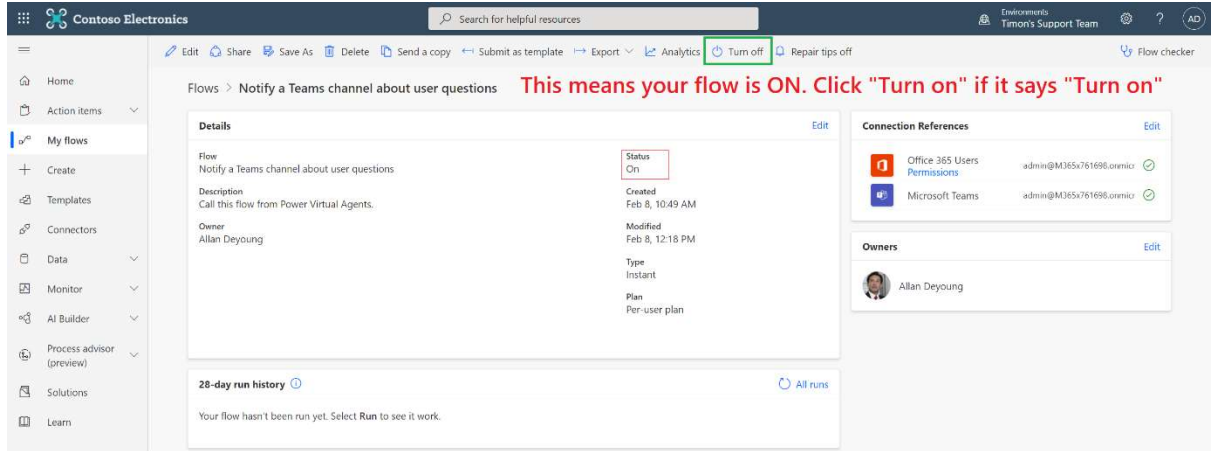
Contoso Electronics
Search for helpful resources
Environments
Timon's Support Team
AD

Edit | Share | Save As | Delete | Send a copy | Submit as template | Export | Analytics | Turn off | Repair tips off
Flow checker

Home
Action items
My flows
Create
Templates
Connectors
Data
Monitor
AI Builder
Process advisor (preview)
Solutions
Learn

Flows > Notify a Teams channel about user questions

This means your flow is ON. Click "Turn on" if it says "Turn on"

Details
Edit

Flow
Notify a Teams channel about user questions

Description
Call this flow from Power Virtual Agents.

Owner
Allan Deyoung

Status
On

Created
Feb 8, 10:49 AM

Modified
Feb 8, 12:18 PM

Type
Instant

Plan
Per-user plan

Connection References
Edit

Office 365 Users
Permissions
admin@M365x761698.onmicr

Microsoft Teams
admin@M365x761698.onmicr

Owners
Edit

Allan Deyoung

28-day run history
All runs

Your flow hasn't been run yet. Select **Run** to see it work.